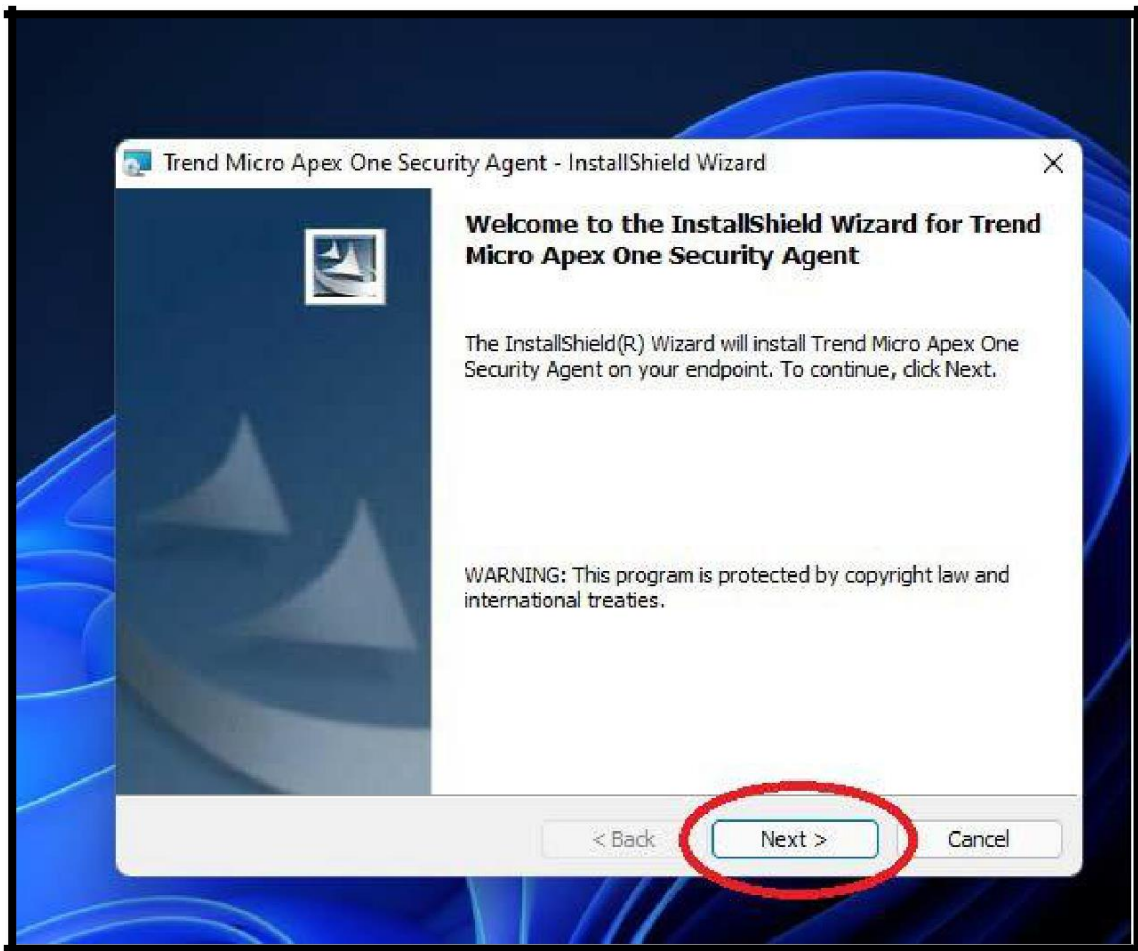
Trend Micro Apex One Security Agent - InstallShield Wizard

×

Welcome to the InstallShield Wizard for Trend Micro Apex One Security Agent

The InstallShield(R) Wizard will install Trend Micro Apex One Security Agent on your endpoint. To continue, click Next.

WARNING: This program is protected by copyright law and international treaties.

< Back

Next >

Cancel